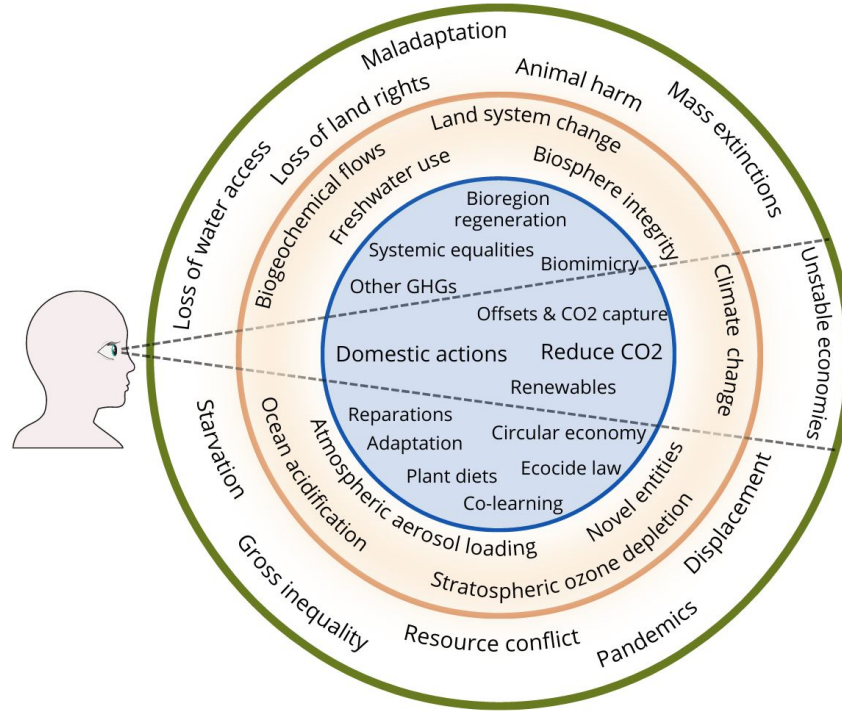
Maladaptation
Animal harm
Mass extinctions
Loss of land rights
Loss of water access
Unstable economies
Displacement
Pandemics
Resource conflict
Gross inequality
Starvation

Land system change
Biosphere integrity
Freshwater use
Biogeochemical flows
Climate change
Novel entities
Stratospheric ozone depletion
Atmospheric aerosol loading
Ocean acidification

Bioregion regeneration
Systemic equalities
Biomimicry
Other GHGs
Offsets & CO2 capture
Domestic actions
Reduce CO2
Renewables
Reparations
Adaptation
Circular economy
Plant diets
Ecocide law
Co-learning